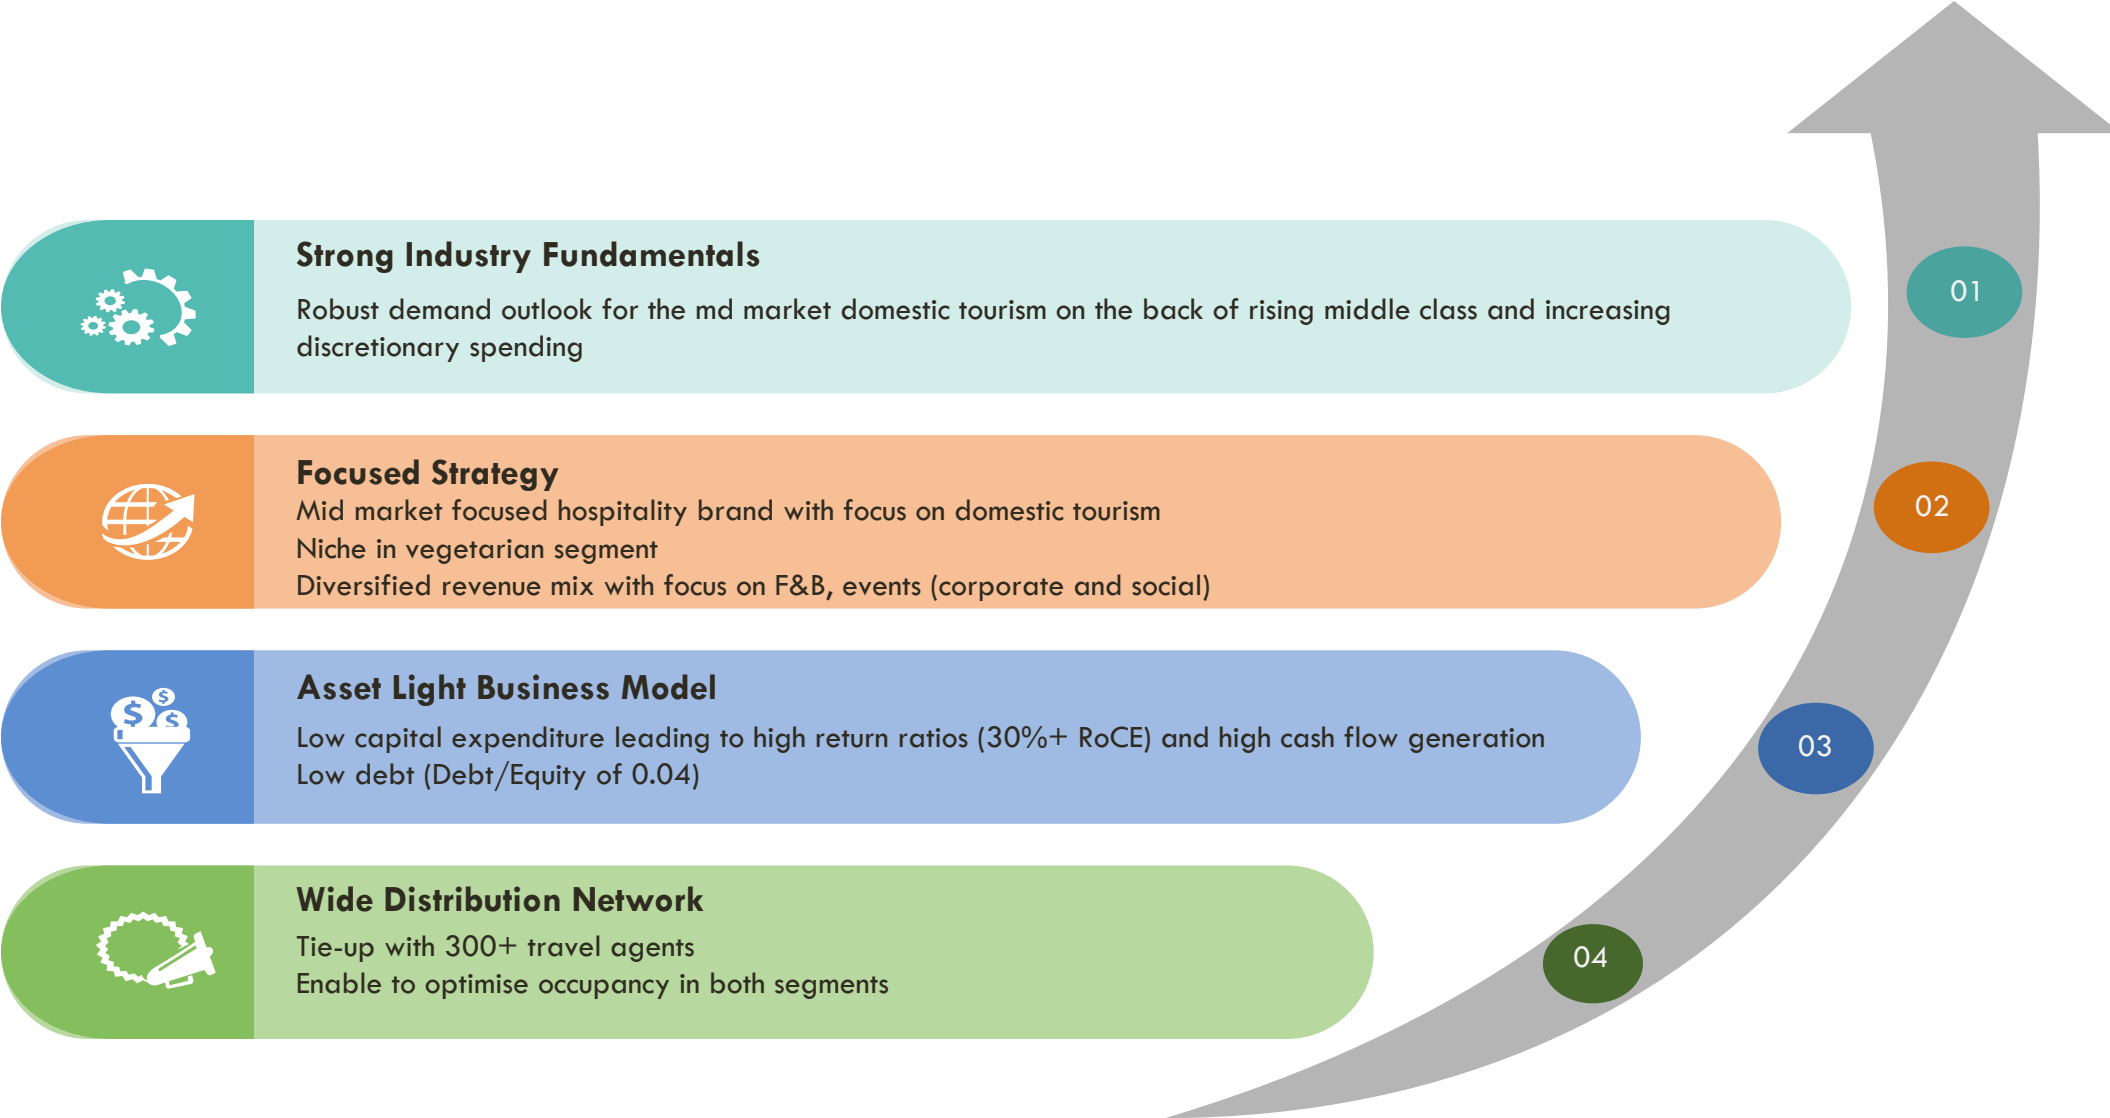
Strong Industry Fundamentals

Robust demand outlook for the md market domestic tourism on the back of rising middle class and increasing discretionary spending

01

Focused Strategy

Mid market focused hospitality brand with focus on domestic tourism

Niche in vegetarian segment

Diversified revenue mix with focus on F&B, events (corporate and social)

02

Asset Light Business Model

Low capital expenditure leading to high return ratios (30%+ RoCE) and high cash flow generation

Low debt (Debt/Equity of 0.04)

03

Wide Distribution Network

Tie-up with 300+ travel agents

Enable to optimise occupancy in both segments

04